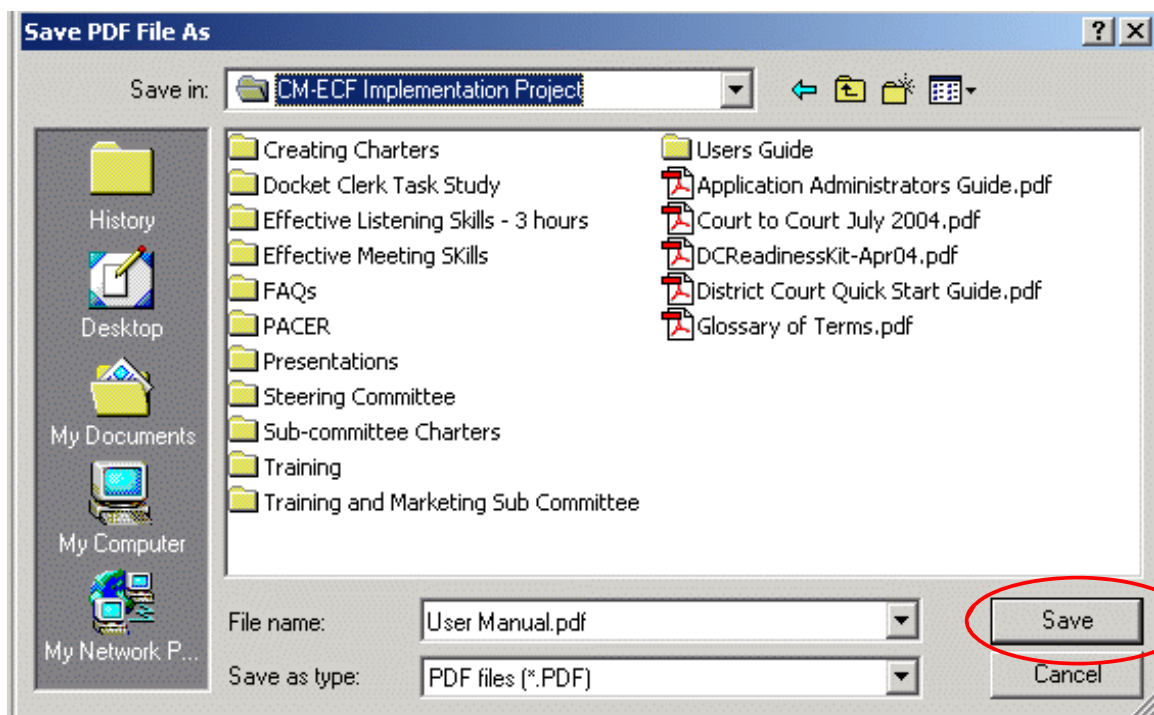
Save PDF File As

?

Save in: CM-ECF Implementation Project

History

Desktop

My Documents

My Computer

My Network P...

Creating Charters
Docket Clerk Task Study
Effective Listening Skills - 3 hours
Effective Meeting SKills
FAQs
PACER
Presentations
Steering Committee
Sub-committee Charters
Training
Training and Marketing Sub Committee

Users Guide
Application Administrators Guide.pdf
Court to Court July 2004.pdf
DCReadinessKit-Apr04.pdf
District Court Quick Start Guide.pdf
Glossary of Terms.pdf

File name: User Manual.pdf

Save as type: PDF files (*.PDF)

Save

Cancel